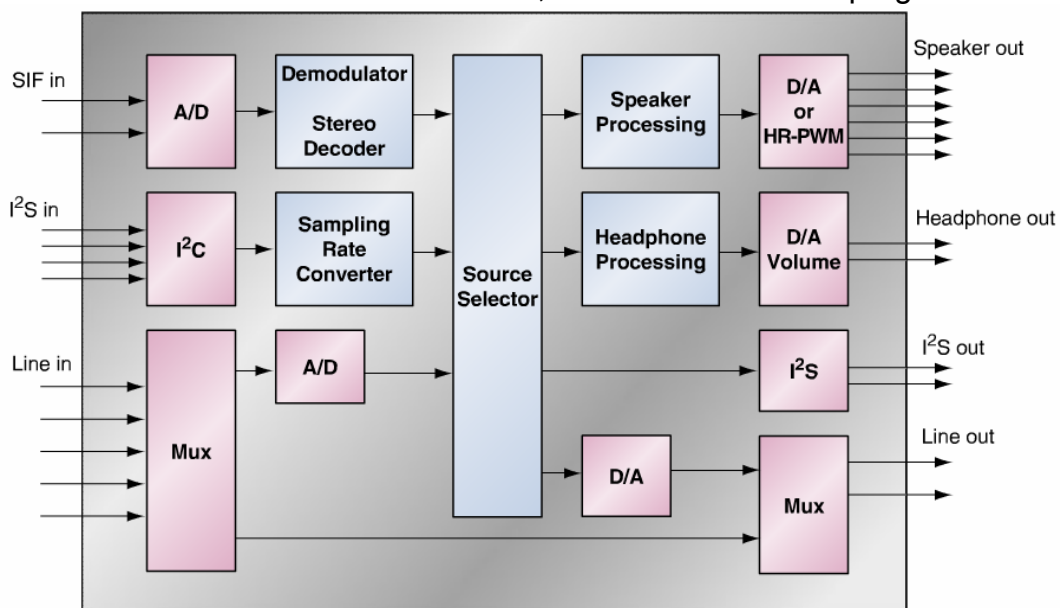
SIF in

A/D

Demodulator

Stereo Decoder

Source Selector

Speaker Processing

D/A or HR-PWM

Speaker out

$I^2S$ in

$I^2C$

Sampling Rate Converter

Headphone Processing

D/A Volume

Headphone out

Line in

Mux

A/D

$I^2S$

$I^2S$ out

D/A

Mux

Line out